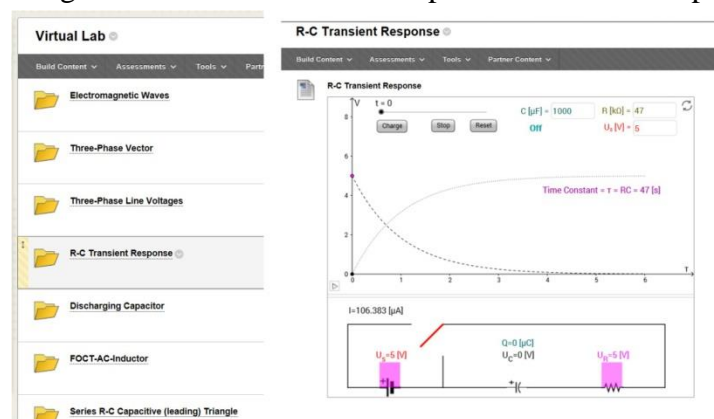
Virtual Lab

Build Content ∨ Assessments ∨ Tools ∨ Partr

Electromagnetic Waves

Three-Phase Vector

Three-Phase Line Voltages

R-C Transient Response

Discharging Capacitor

FOCT-AC-Inductor

Series R-C Capacitive (leading) Triangle

R-C Transient Response

Build Content ∨ Assessments ∨ Tools ∨ Partner Content ∨

R-C Transient Response

V
t = 0
Charge Stop Reset
C [µF] = 1000
R [kΩ] = 47
Off
$U_s$ [V] = 5
8
6
4
2
0
Time Constant = τ = RC = 47 [s]
0 1 2 3 4 5 6
T

I=106.383 [µA]
$U_s$=5 [V]
Q=0 [µC]
$U_C$=0 [V]
$U_R$=5 [V]